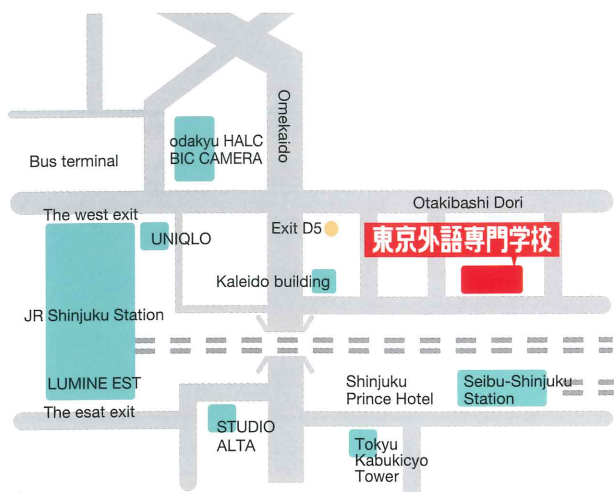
Omekaido

odakyu HALC
BIC CAMERA

Bus terminal

Otakibashi Dori

The west exit

UNIQLO

Exit D5

東京外語専門学校

Kaleido building

JR Shinjuku Station

LUMINE EST

The esat exit

Shinjuku Prince Hotel

Seibu-Shinjuku Station

STUDIO ALTA

Tokyu Kabukicyo Tower